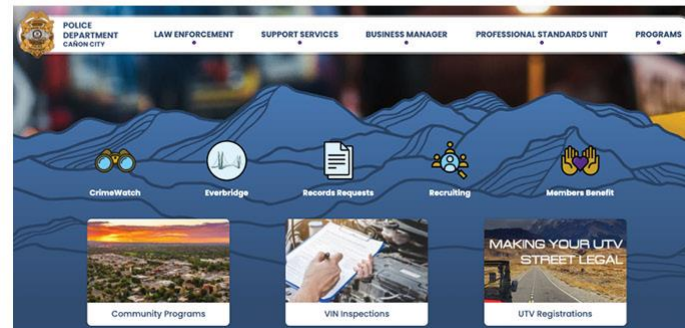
POLICE DEPARTMENT CAÑON CITY

LAW ENFORCEMENT

SUPPORT SERVICES

BUSINESS MANAGER

PROFESSIONAL STANDARDS UNIT

PROGRAMS

CrimeWatch

Everbridge

Records Requests

Recruiting

Members Benefit

Community Programs

VIN Inspections

MAKING YOUR UTV STREET LEGAL

UTV Registrations